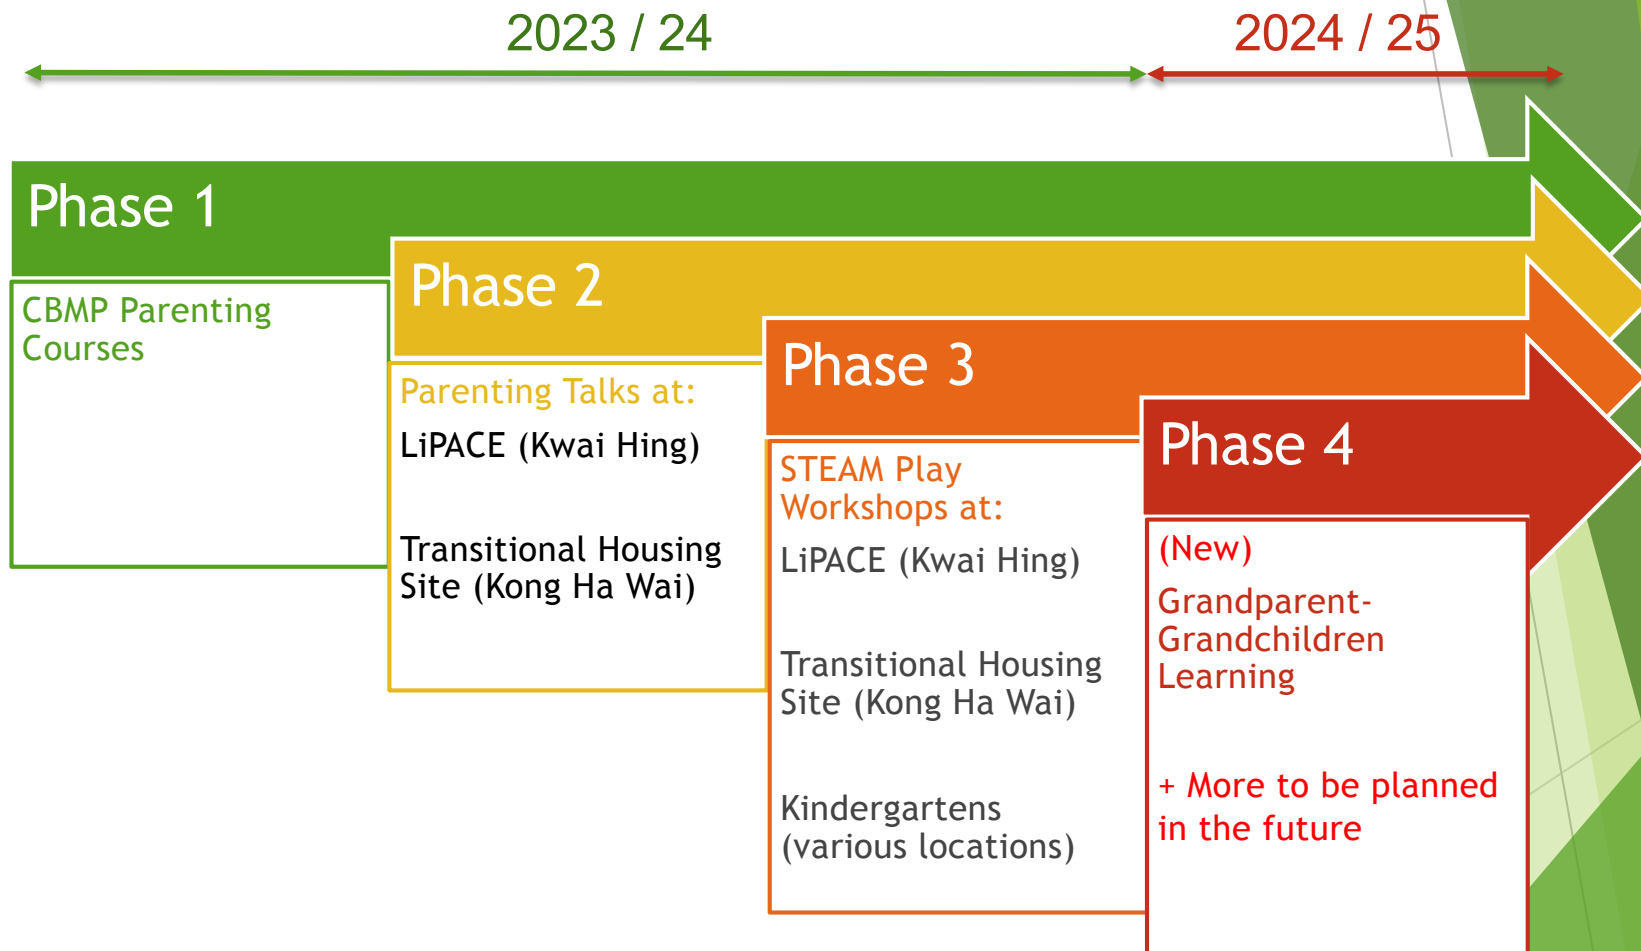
2023 / 24

2024 / 25

Phase 1

CBMP Parenting Courses

Phase 2

Parenting Talks at:

LiPACE (Kwai Hing)

Transitional Housing Site (Kong Ha Wai)

Phase 3

STEAM Play Workshops at:

LiPACE (Kwai Hing)

Transitional Housing Site (Kong Ha Wai)

Kindergartens (various locations)

Phase 4

(New)

Grandparent-Grandchildren Learning

+ More to be planned in the future